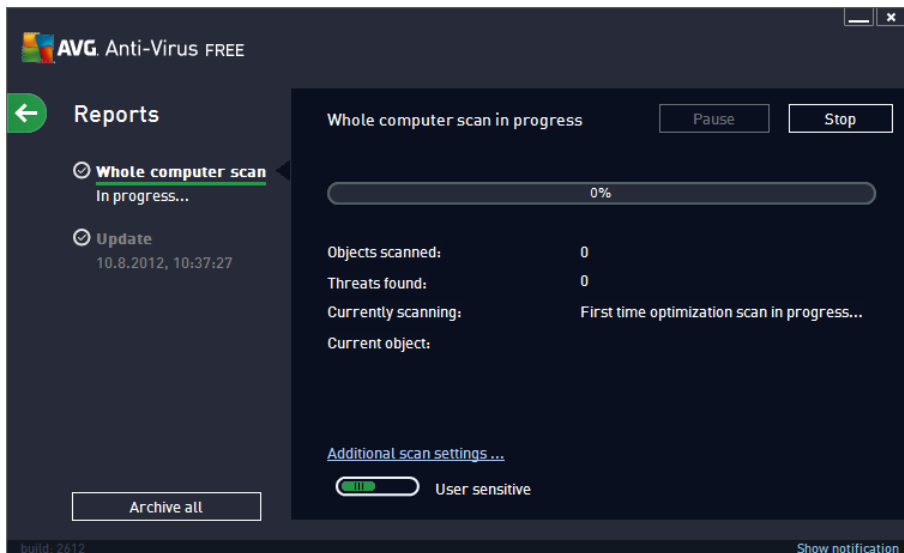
AVG. Anti-Virus FREE

Reports

Whole computer scan
In progress...

Update
10.8.2012, 10:37:27

Archive all

Whole computer scan in progress

Pause

Stop

0%

Objects scanned: 0
Threats found: 0
Currently scanning: First time optimization scan in progress...
Current object:

Additional scan settings ...

User sensitive

build: 2612

Show notification